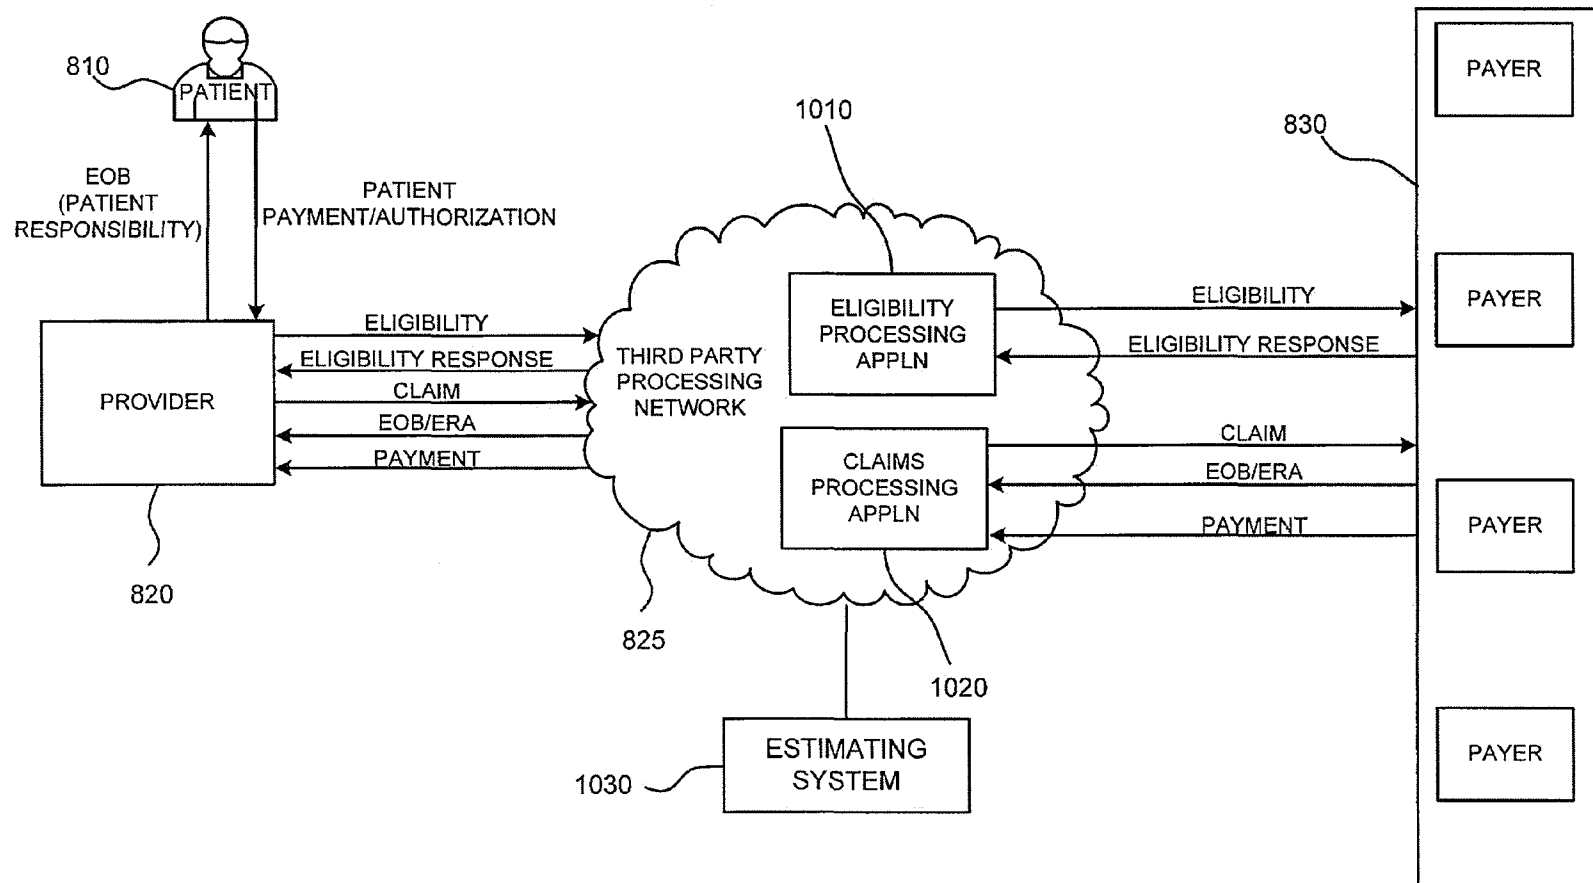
810

PATIENT

EOB (PATIENT RESPONSIBILITY)

PATIENT PAYMENT/AUTHORIZATION

PROVIDER

ELIGIBILITY

ELIGIBILITY RESPONSE

CLAIM

EOB/ERA

PAYMENT

820

THIRD PARTY PROCESSING NETWORK

825

1010

ELIGIBILITY PROCESSING APPLN

CLAIMS PROCESSING APPLN

1020

ESTIMATING SYSTEM

1030

ELIGIBILITY

ELIGIBILITY RESPONSE

CLAIM

EOB/ERA

PAYMENT

830

PAYER

PAYER

PAYER

PAYER